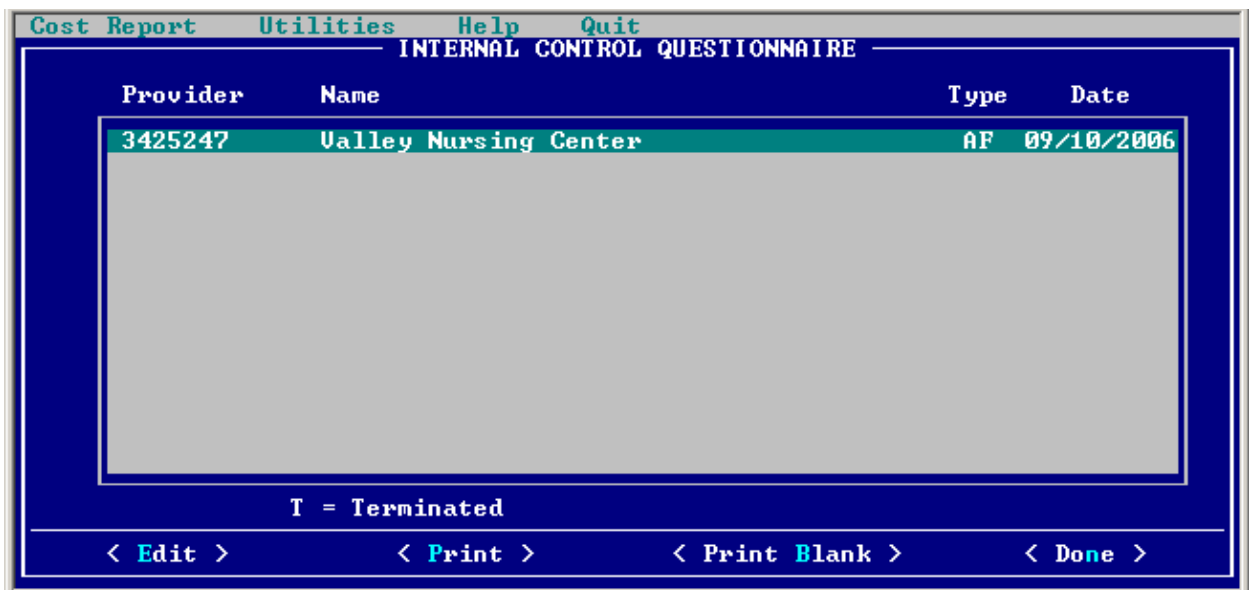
Cost Report Utilities Help Quit

INTERNAL CONTROL QUESTIONNAIRE

| Provider | Name | Type | Date |
|---|---|---|---|
| 3425247 | Valley Nursing Center | AF | 09/10/2006 |

T = Terminated

< Edit > < Print > < Print Blank > < Done >